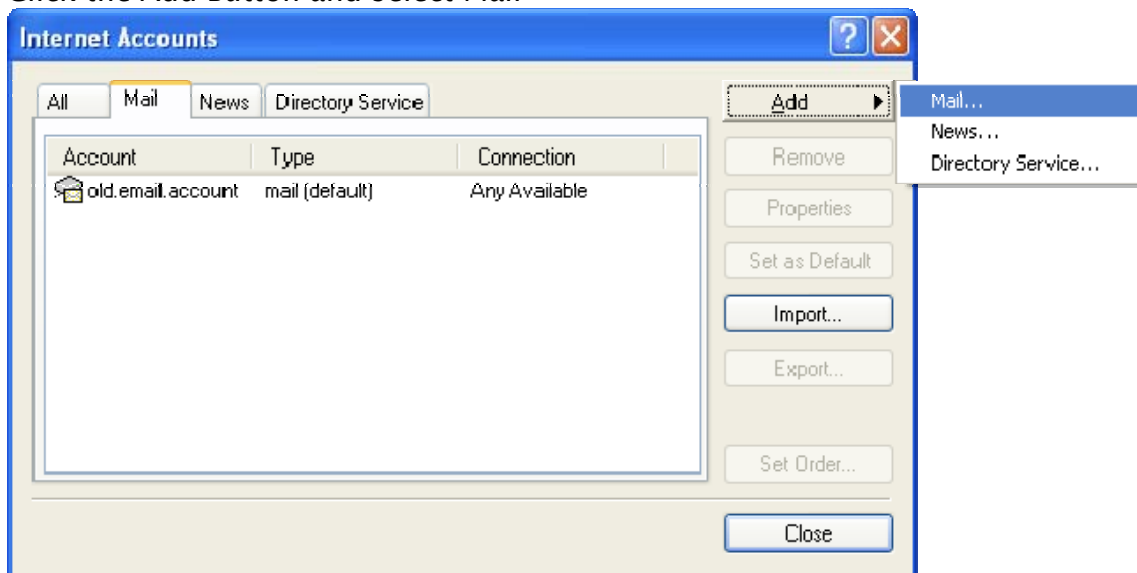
Internet Accounts

All | Mail | News | Directory Service

| Account | Type | Connection |
|---|---|---|
| old.email.account | mail (default) | Any Available |

Add
Mail...
News...
Directory Service...
Remove
Properties
Set as Default
Import...
Export...
Set Order...
Close